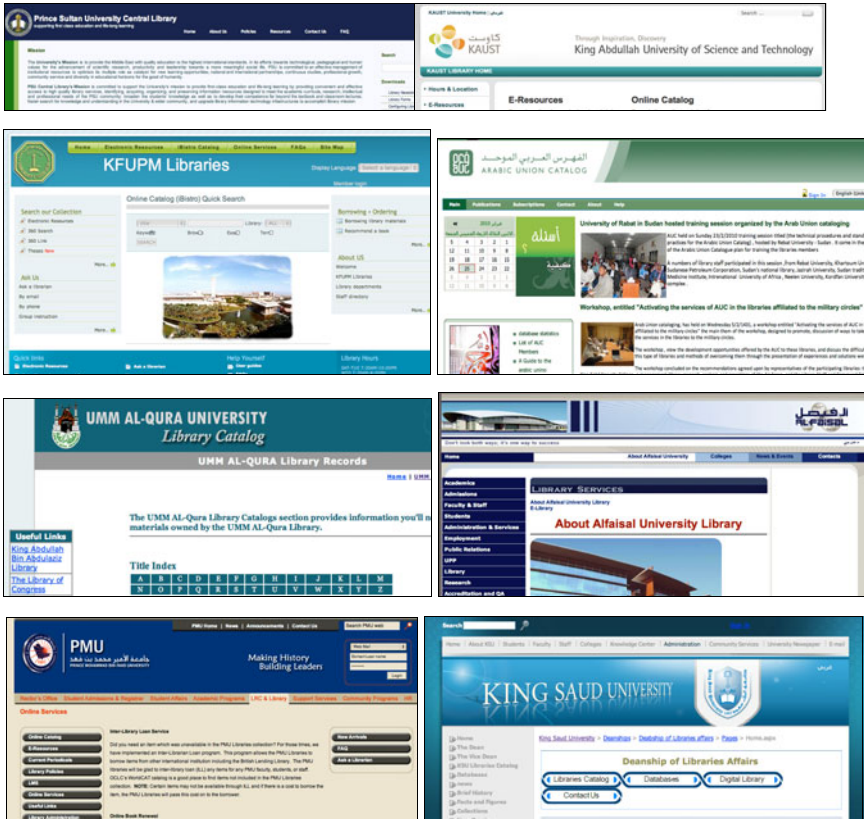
Prince Sultan University Central Library

Home About Us Policies Resources Contact Us FAQ

Mission

Search

Downloads

KAUST University Home | عربي

كاوست KAUST

Through Inspiration, Discovery
King Abdullah University of Science and Technology

KAUST LIBRARY HOME

Hours & Location

E-Resources

E-Resources

Online Catalog

Home Electronic Resources iBistro Catalog Online Services FAQs Site Map

KFUPM Libraries

Display Language

Member login

Search our Collection

Electronic Resources

Skill Search

Skill Line

Theses New

More..

Ask Us

Ask a librarian

By email

By phone

Group instruction

More..

Online Catalog (iBistro) Quick Search

Borrowing • Ordering

Borrowing Library materials

Recommend a book

About US

Welcome

KFUPM Libraries

Library departments

Staff directory

More..

Quick links

Electronic Resources

Ask a librarian

Help Yourself

User guides

Library Hours

الفهرس العربي الموحد
ARABIC UNION CATALOG

Sign In English

Main Publications Subscriptions Contact About Help

University of Rabat in Sudan hosted training session organized by the Arab Union cataloging

Workshop, entitled "Activating the services of AUC in the libraries affiliated to the military circles"

database statistics

List of AUC Members

A Guide to the arabic union

UMM AL-QURA UNIVERSITY
Library Catalog

UMM AL-QURA Library Records

Home | UMM

Useful Links

King Abdullah Bin Abdulaziz Library

The Library of Congress

The UMM AL-Qura Library Catalogs section provides information you'll m materials owned by the UMM Al-Qura Library.

Title Index

A B C D E F G H I J K L M
N O P Q R S T U V W X Y Z

الفيصل ALFAISAL

Home About Alfaisal University Colleges News & Events Contacts

Academics

Admissions

Faculty & Staff

Students

Administration & Services

Employment

Public Relations

UPP

Library

Research

Accreditation and QA

LIBRARY SERVICES

About Alfaisal University Library

E-Library

About Alfaisal University Library

PMU
جامعة الأمير محمد بن فهد
PRINCE MOHAMMAD BIN FAHD UNIVERSITY

PMU Home | News | Announcements | Contact Us

Making History
Building Leaders

Login

Rector's Office Student Admissions & Registrar Student Affairs Academic Programs LRC & Library Support Services Community Programs

Online Services

Online Catalog

E-Resources

Current Periodicals

Library Policies

LRC

Online Services

Useful Links

Inter-Library Loan Service

Online Book Renewal

New Arrivals

FAQ

Ask a Librarian

Search

About KSU Students Faculty Staff Colleges Knowledge Center Administration Community Services University Newspaper E-mail

KING SAUD UNIVERSITY

King Saud University > Deanships > Deanship of Libraries affairs > Pages > Home.aspx

Home

The Dean

The Vice Dean

KSU Libraries Catalog

Databases

Library

Brief History

Facts and Figures

Collections

Deanship of Libraries Affairs

Libraries Catalog Databases Digital Library

Contact Us